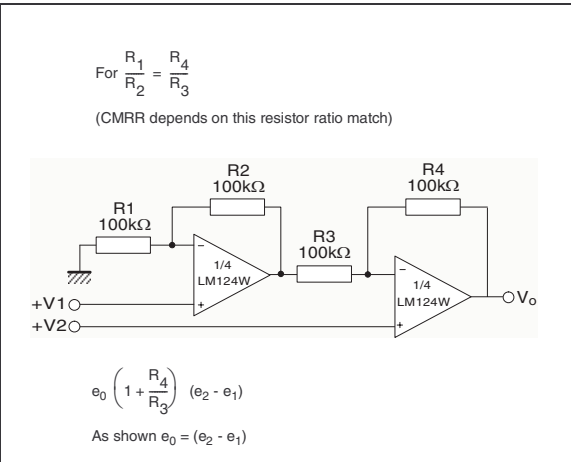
For $\frac{R_1}{R_2} = \frac{R_4}{R_3}$

(CMRR depends on this resistor ratio match)

R2
100kΩ

R4
100kΩ

R1
100kΩ

R3
100kΩ

−
+
1/4
LM124W

−
+
1/4
LM124W

+V1

+V2

$V_o$

$e_0 \left(1 + \frac{R_4}{R_3}\right) \ (e_2 - e_1)$

As shown $e_0 = (e_2 - e_1)$